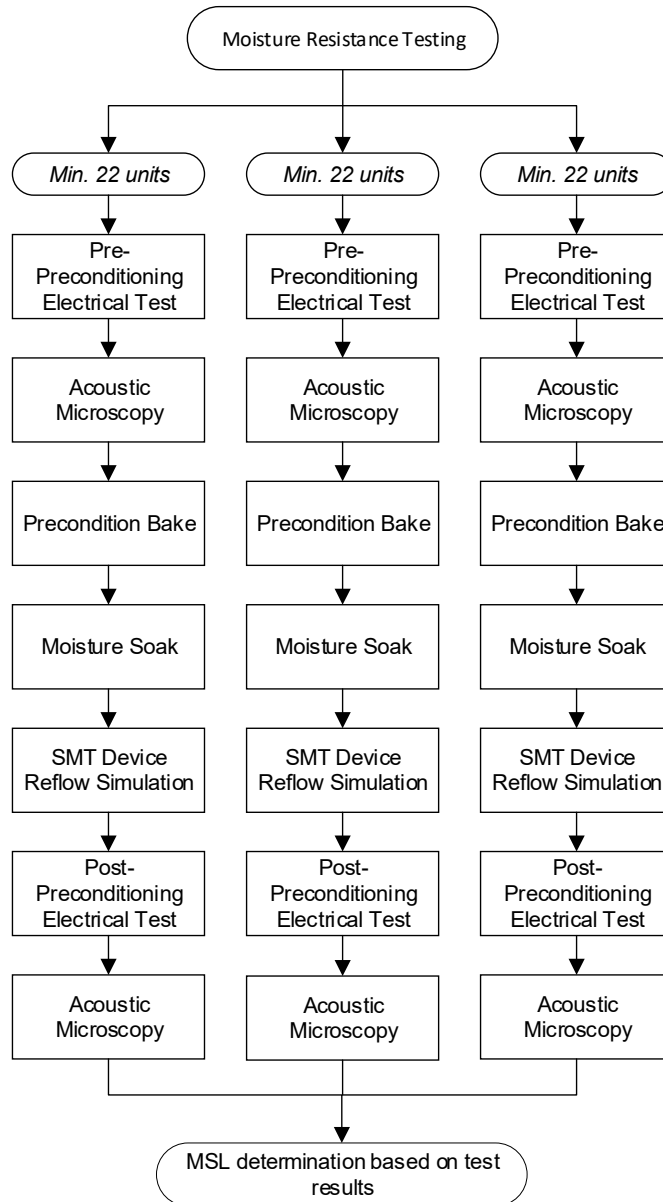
Moisture Resistance Testing

Min. 22 units

Pre-Preconditioning Electrical Test

Acoustic Microscopy

Precondition Bake

Moisture Soak

SMT Device Reflow Simulation

Post-Preconditioning Electrical Test

Acoustic Microscopy

Min. 22 units

Pre-Preconditioning Electrical Test

Acoustic Microscopy

Precondition Bake

Moisture Soak

SMT Device Reflow Simulation

Post-Preconditioning Electrical Test

Acoustic Microscopy

Min. 22 units

Pre-Preconditioning Electrical Test

Acoustic Microscopy

Precondition Bake

Moisture Soak

SMT Device Reflow Simulation

Post-Preconditioning Electrical Test

Acoustic Microscopy

MSL determination based on test results